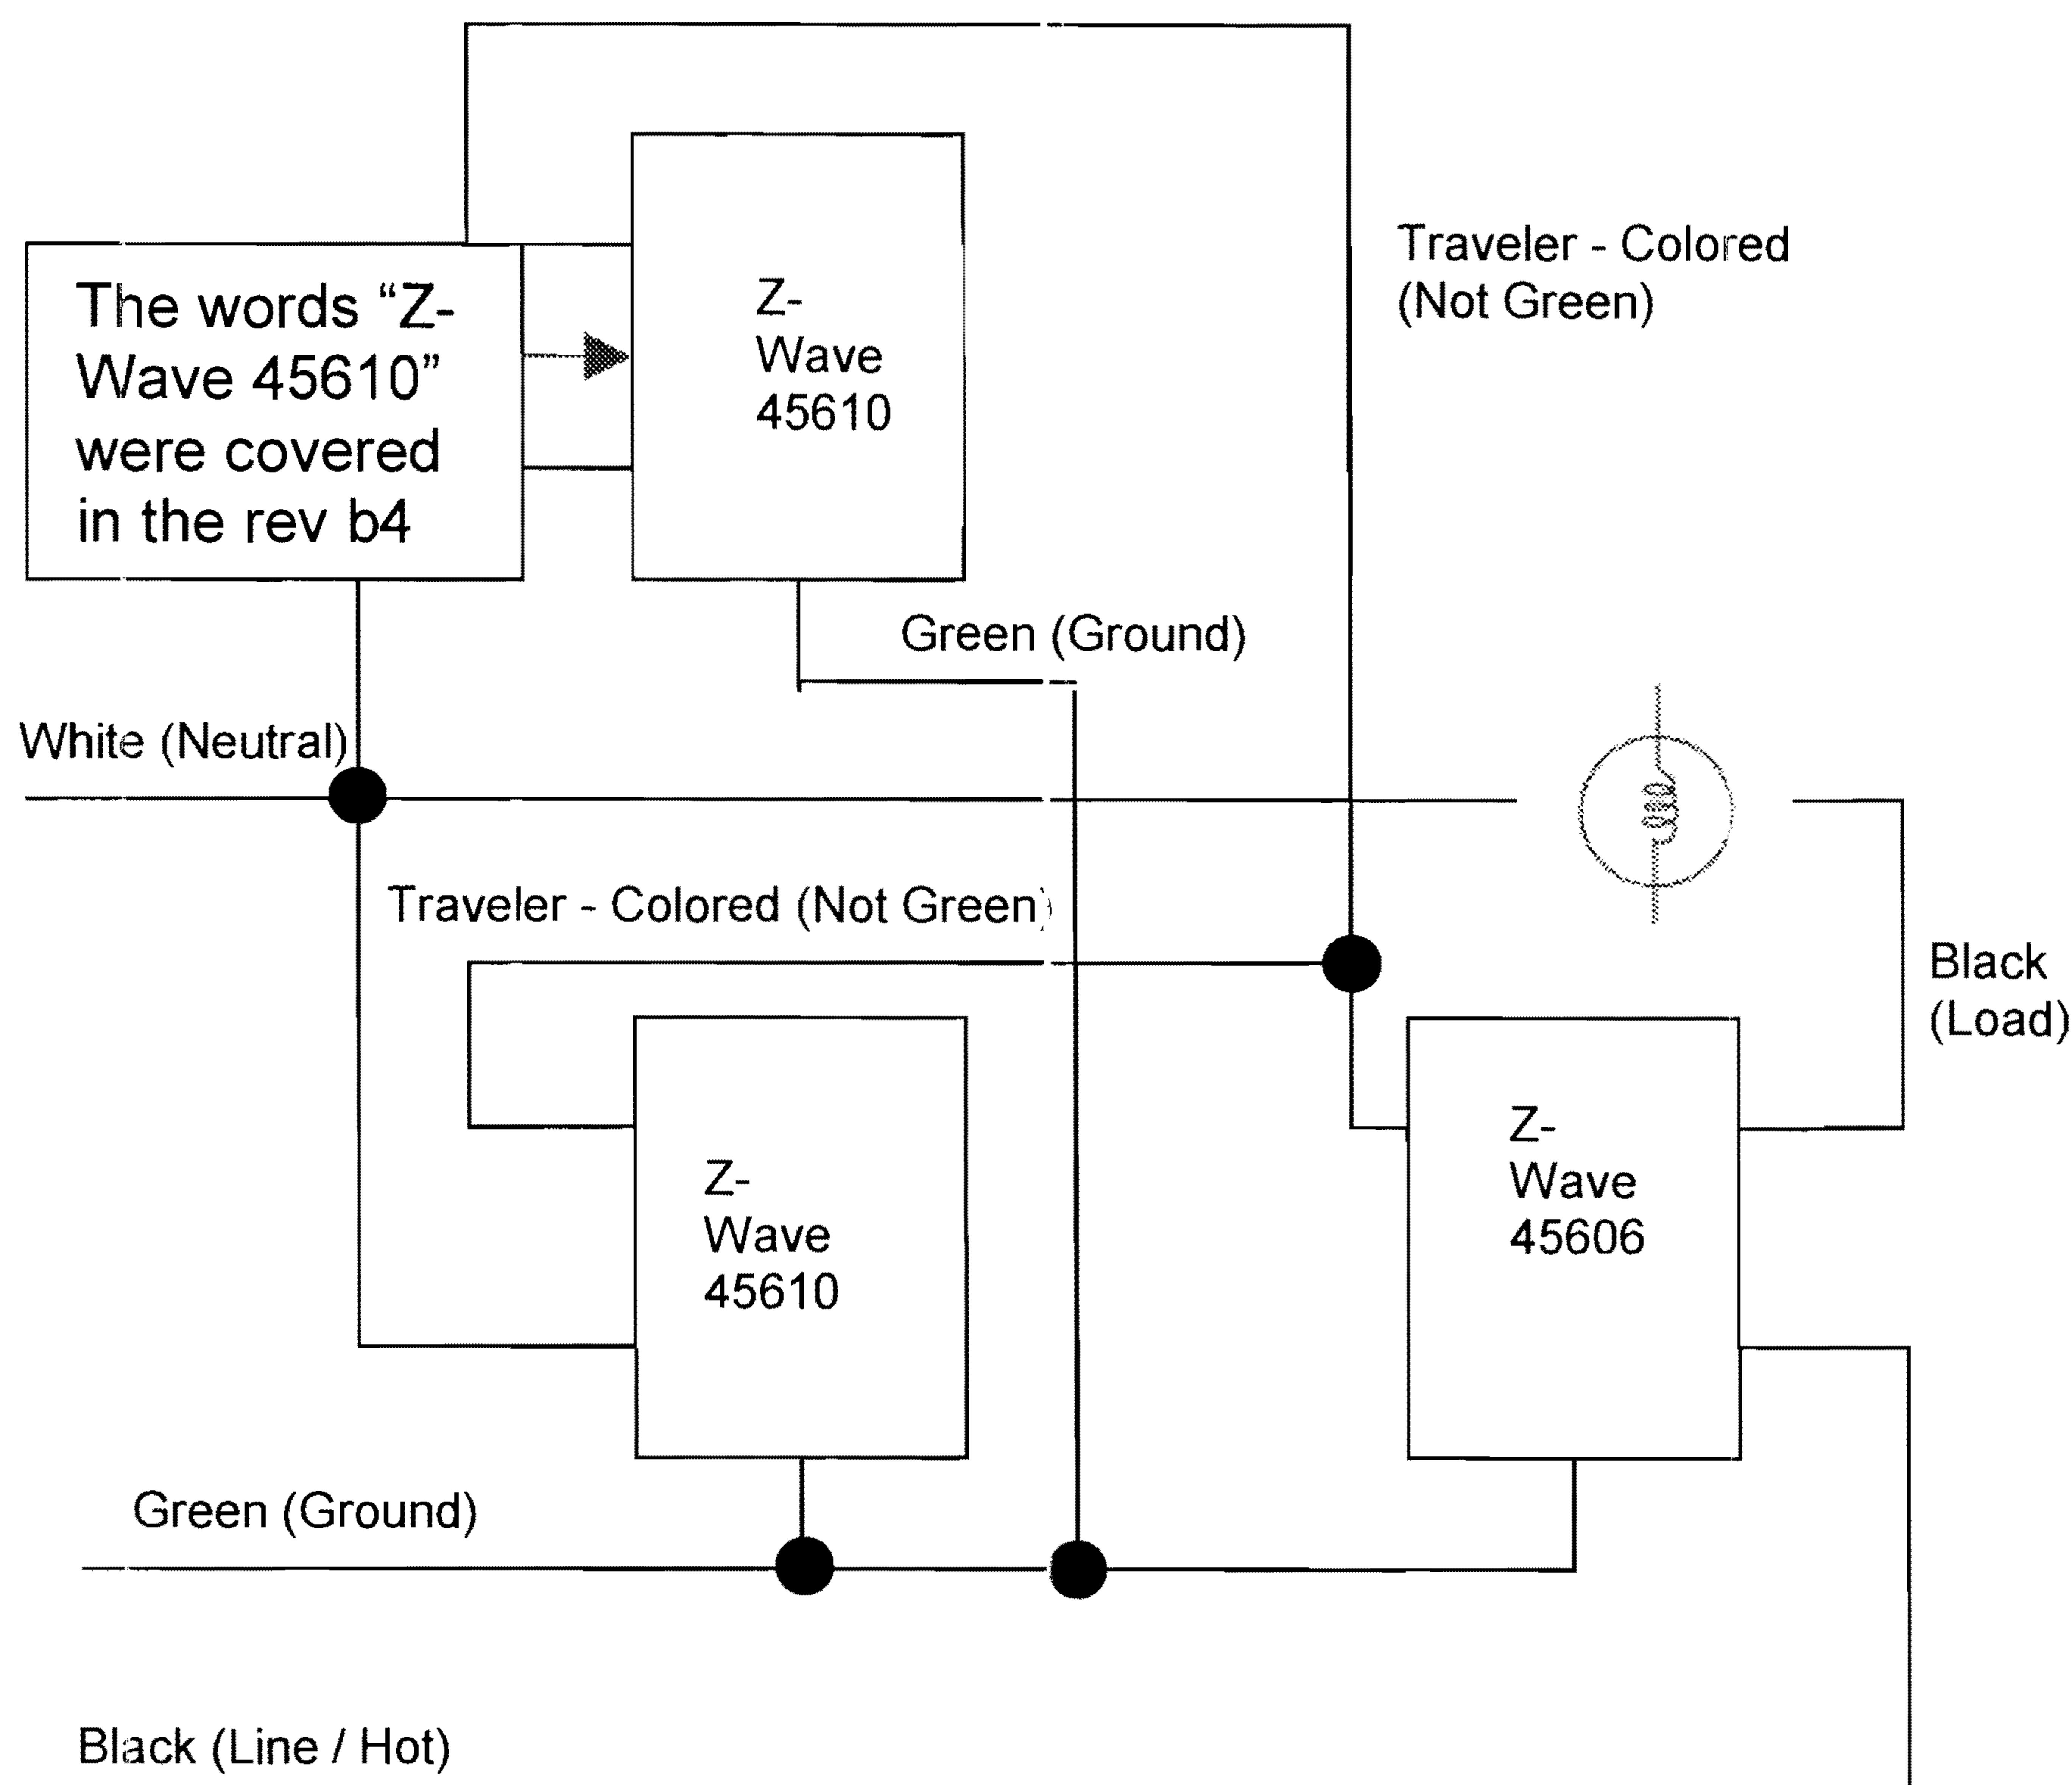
The words “Z-Wave 45610” were covered in the rev b4

Z-Wave 45610

Traveler - Colored (Not Green)

Green (Ground)

White (Neutral)

Traveler - Colored (Not Green)

Black (Load)

Z-Wave 45610

Z-Wave 45606

Green (Ground)

Black (Line / Hot)